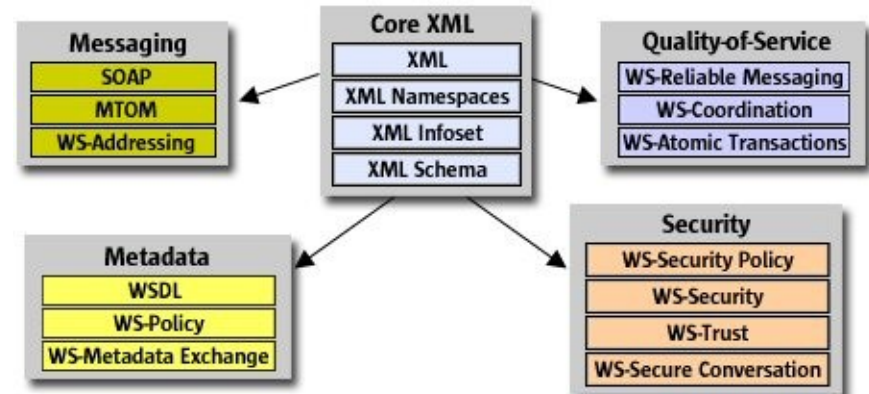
Core XML
XML
XML Namespaces
XML Infoset
XML Schema

Messaging
SOAP
MTOM
WS-Addressing

Quality-of-Service
WS-Reliable Messaging
WS-Coordination
WS-Atomic Transactions

Metadata
WSDL
WS-Policy
WS-Metadata Exchange

Security
WS-Security Policy
WS-Security
WS-Trust
WS-Secure Conversation